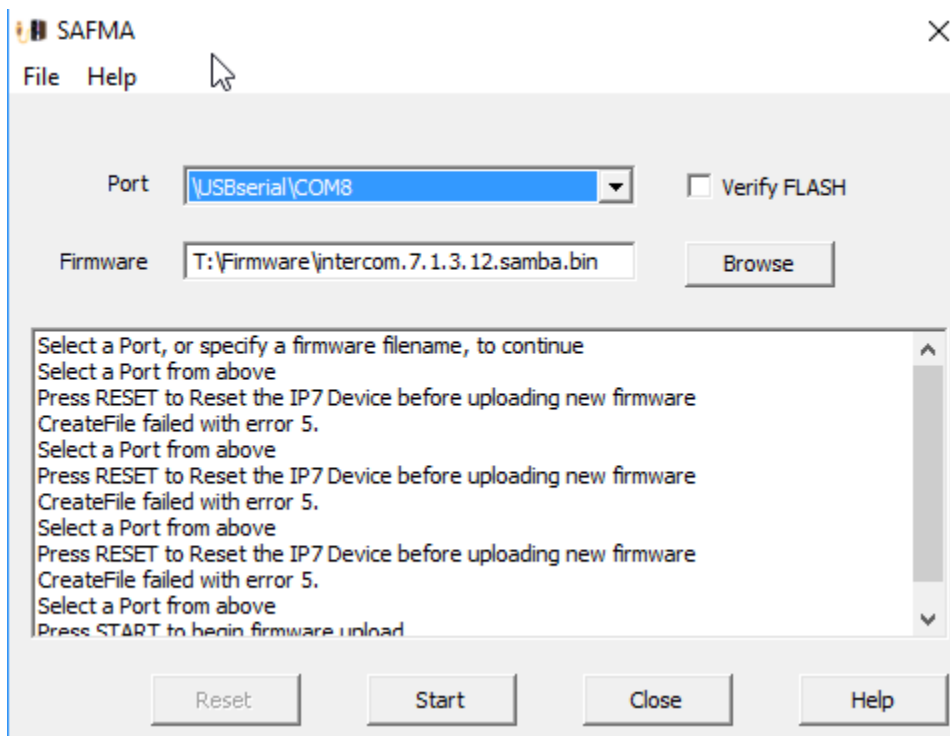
SAFMA
File Help

Port \USBserial\COM8
Verify FLASH

Firmware T:\Firmware\intercom.7.1.3.12.samba.bin
Browse

Select a Port, or specify a firmware filename, to continue
Select a Port from above
Press RESET to Reset the IP7 Device before uploading new firmware
CreateFile failed with error 5.
Select a Port from above
Press RESET to Reset the IP7 Device before uploading new firmware
CreateFile failed with error 5.
Select a Port from above
Press RESET to Reset the IP7 Device before uploading new firmware
CreateFile failed with error 5.
Select a Port from above
Press START to begin firmware upload

Reset Start Close Help